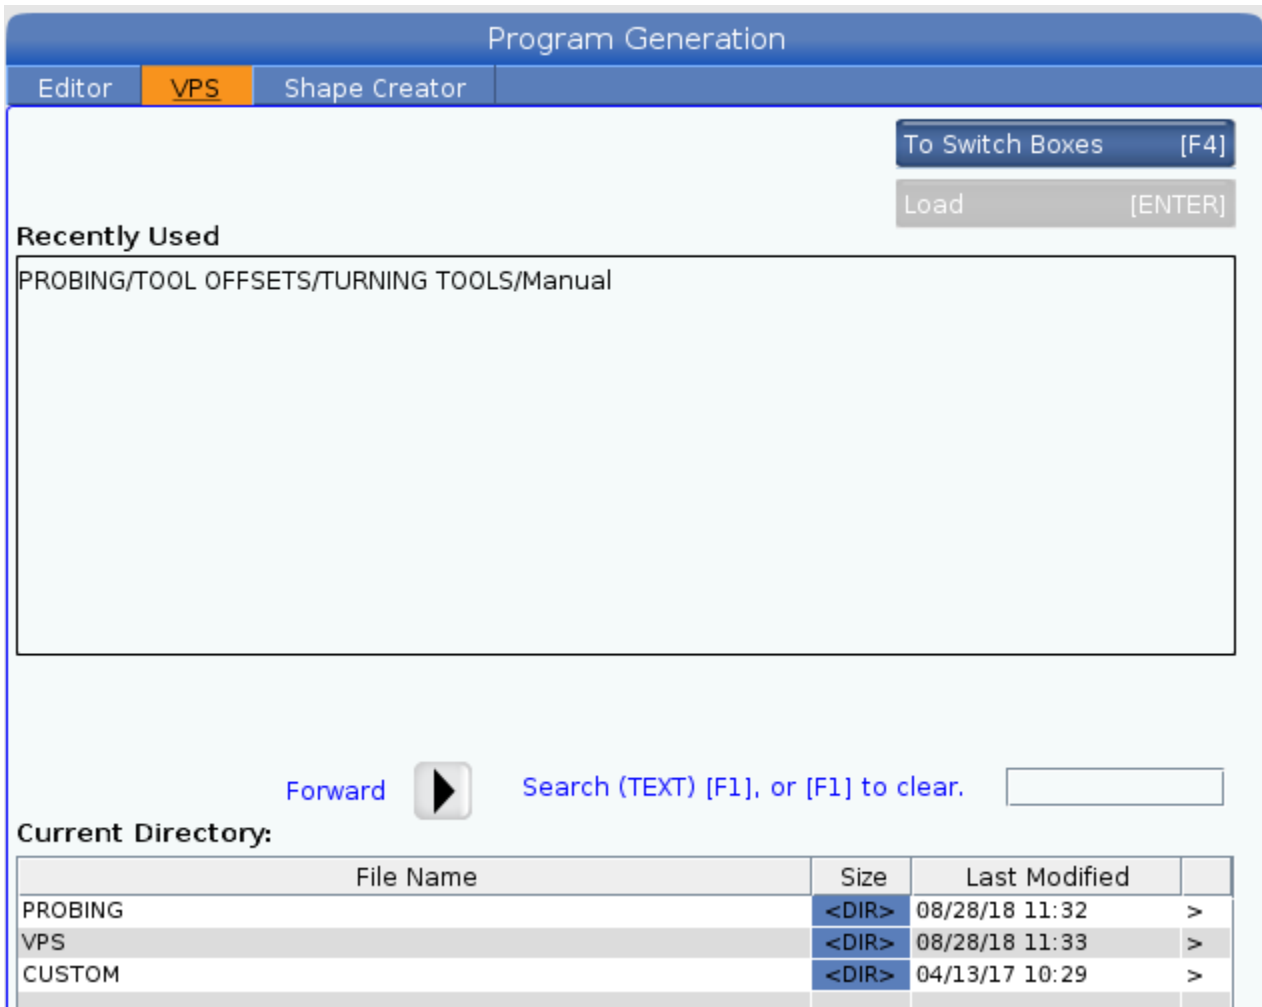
Program Generation

Editor VPS Shape Creator

To Switch Boxes [F4]

Load [ENTER]

Recently Used

PROBING/TOOL OFFSETS/TURNING TOOLS/Manual

Forward

Search (TEXT) [F1], or [F1] to clear.

Current Directory:

| File Name | Size | Last Modified | |
|---|---|---|---|
| PROBING | <DIR> | 08/28/18 11:32 | > |
| VPS | <DIR> | 08/28/18 11:33 | > |
| CUSTOM | <DIR> | 04/13/17 10:29 | > |